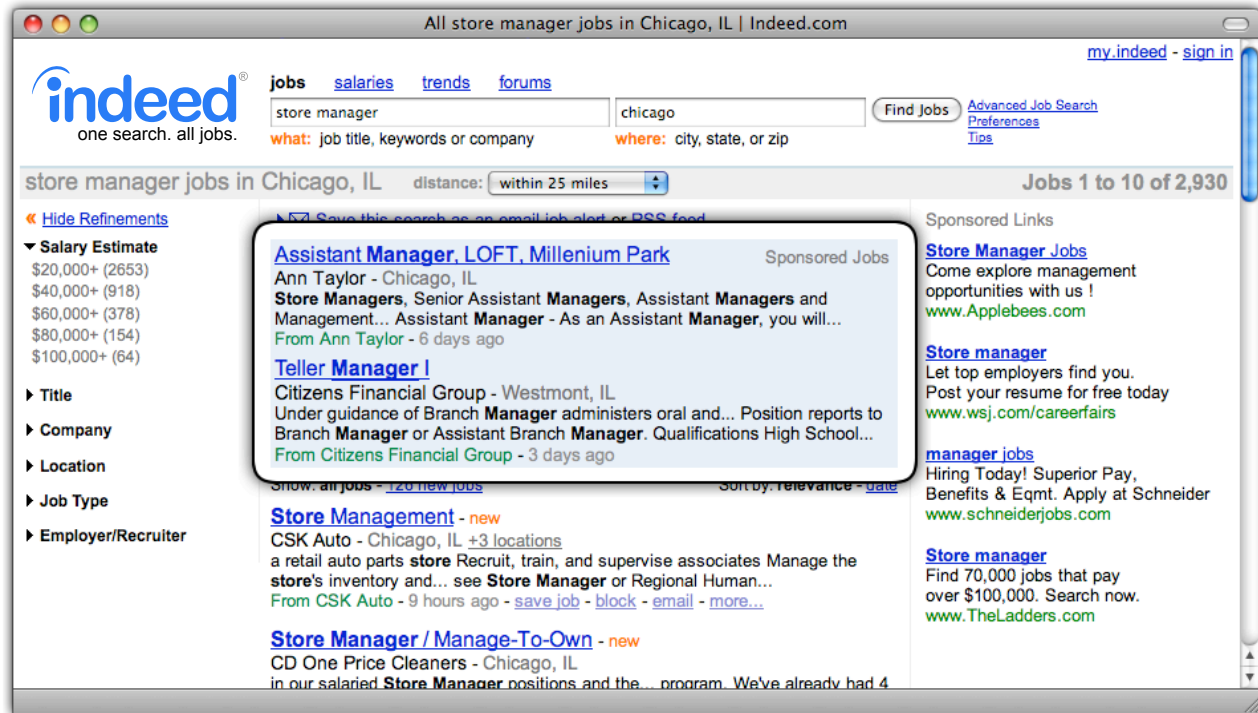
All store manager jobs in Chicago, IL | Indeed.com

my.indeed - sign in

indeed
one search. all jobs.

jobs salaries trends forums

store manager
what: job title, keywords or company

chicago
where: city, state, or zip

Find Jobs

Advanced Job Search
Preferences
Tips

store manager jobs in Chicago, IL distance: within 25 miles Jobs 1 to 10 of 2,930

« Hide Refinements

Salary Estimate
$20,000+ (2653)
$40,000+ (918)
$60,000+ (378)
$80,000+ (154)
$100,000+ (64)

Title

Company

Location

Job Type

Employer/Recruiter

Save this search as an email job alert or RSS feed

Assistant Manager, LOFT, Millenium Park
Sponsored Jobs
Ann Taylor - Chicago, IL
Store Managers, Senior Assistant Managers, Assistant Managers and Management... Assistant Manager - As an Assistant Manager, you will...
From Ann Taylor - 6 days ago

Teller Manager I
Citizens Financial Group - Westmont, IL
Under guidance of Branch Manager administers oral and... Position reports to Branch Manager or Assistant Branch Manager. Qualifications High School...
From Citizens Financial Group - 3 days ago

Show: all jobs - 126 new jobs
Sort by: relevance - date

Store Management - new
CSK Auto - Chicago, IL +3 locations
a retail auto parts store Recruit, train, and supervise associates Manage the store's inventory and... see Store Manager or Regional Human...
From CSK Auto - 9 hours ago - save job - block - email - more...

Store Manager / Manage-To-Own - new
CD One Price Cleaners - Chicago, IL
in our salaried Store Manager positions and the... program. We've already had 4

Sponsored Links

Store Manager Jobs
Come explore management opportunities with us !
www.Applebees.com

Store manager
Let top employers find you.
Post your resume for free today
www.wsj.com/careerfairs

manager jobs
Hiring Today! Superior Pay, Benefits & Eqmt. Apply at Schneider
www.schneiderjobs.com

Store manager
Find 70,000 jobs that pay over $100,000. Search now.
www.TheLadders.com